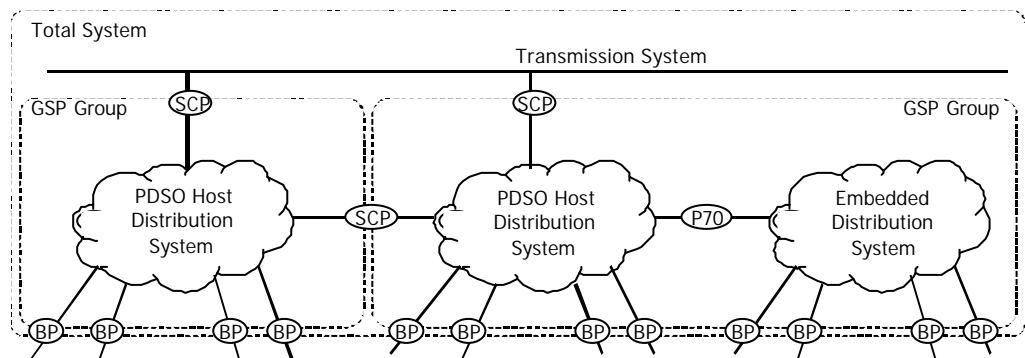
Total System

Transmission System

GSP Group

SCP

SCP

GSP Group

PDSO Host Distribution System

SCP

PDSO Host Distribution System

P70

Embedded Distribution System

BP BP BP BP BP BP BP BP BP BP BP BP